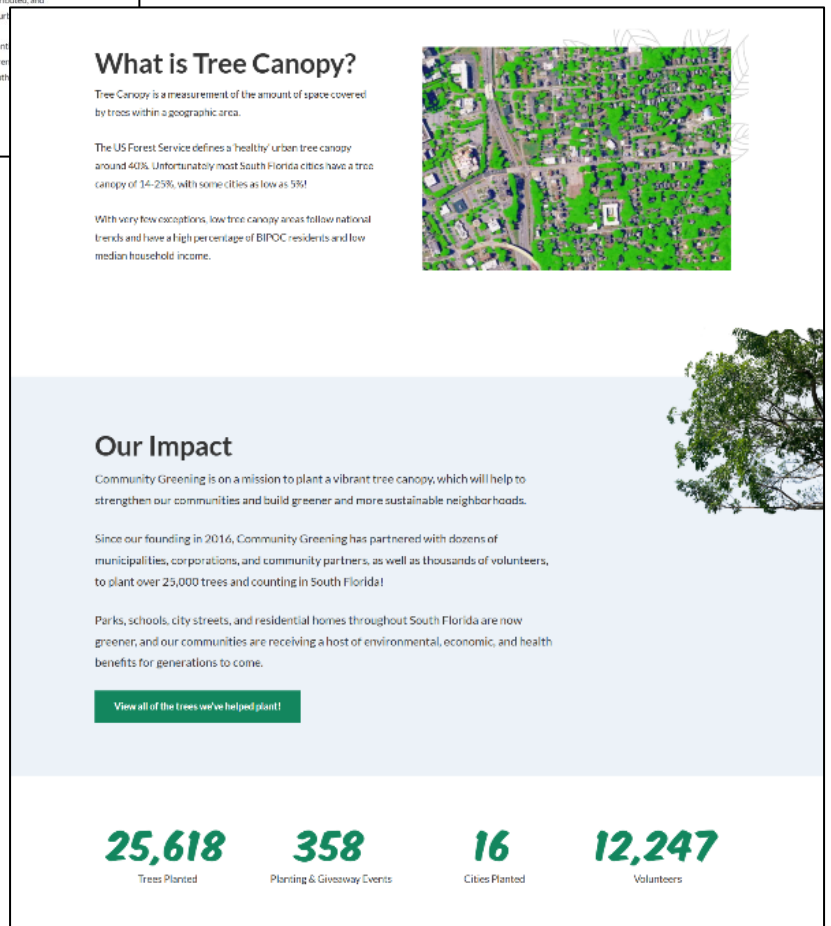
What is Tree Canopy?

Tree Canopy is a measurement of the amount of space covered by trees within a geographic area.

The US Forest Service defines a 'healthy' urban tree canopy around 40%. Unfortunately most South Florida cities have a tree canopy of 14-25%, with some cities as low as 5%!

With very few exceptions, low tree canopy areas follow national trends and have a high percentage of BIPOC residents and low median household income.

Our Impact

Community Greening is on a mission to plant a vibrant tree canopy, which will help to strengthen our communities and build greener and more sustainable neighborhoods.

Since our founding in 2016, Community Greening has partnered with dozens of municipalities, corporations, and community partners, as well as thousands of volunteers, to plant over 25,000 trees and counting in South Florida!

Parks, schools, city streets, and residential homes throughout South Florida are now greener, and our communities are receiving a host of environmental, economic, and health benefits for generations to come.

View all of the trees we've helped plant!

25,618
Trees Planted

358
Planting & Giveaway Events

16
Cities Planted

12,247
Volunteers